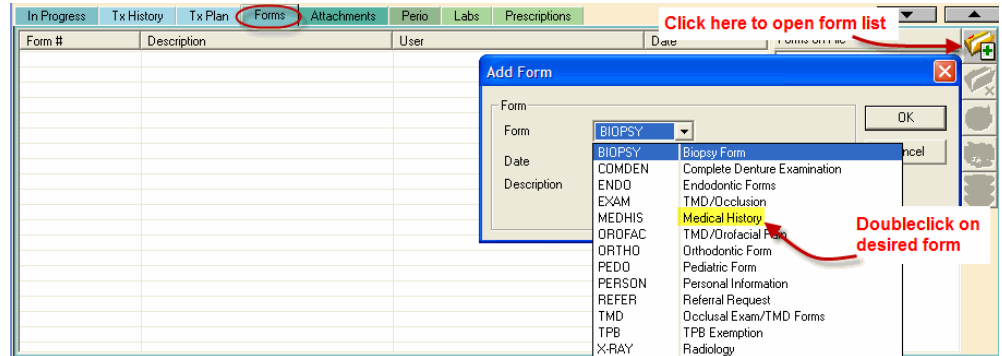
In Progress | Tx History | Tx Plan | Forms | Attachments | Perio | Labs | Prescriptions

Click here to open form list

| Form # | Description | User | Date |
|---|---|---|---|

Forms on File

Add Form

Form

Form BIOPSY

Date

Description

OK

Cancel

| | |
|---|---|
| BIOPSY | Biopsy Form |
| COMDEN | Complete Denture Examination |
| ENDO | Endodontic Forms |
| EXAM | TMD/Occlusion |
| MEDHIS | Medical History |
| OROFAC | TMD/Orofacial Pain |
| ORTHO | Orthodontic Form |
| PEDO | Pediatric Form |
| PERSON | Personal Information |
| REFER | Referral Request |
| TMD | Occlusal Exam/TMD Forms |
| TPB | TPB Exemption |
| X-RAY | Radiology |

Doubleclick on desired form